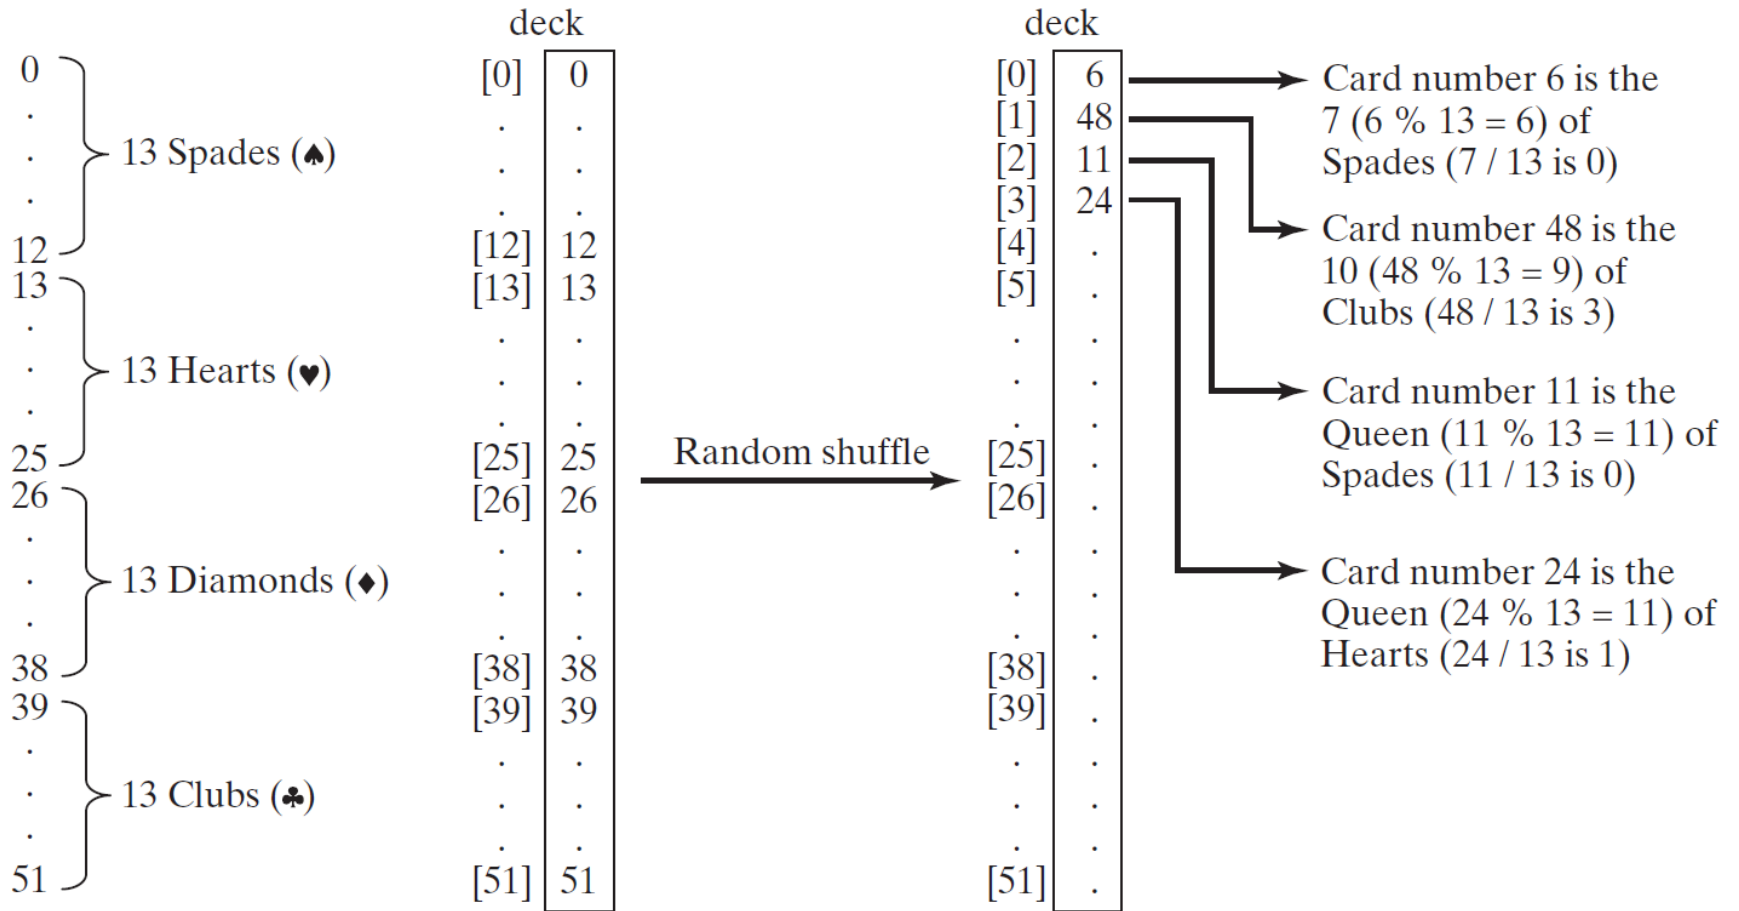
0
.
.
.
12
13 Spades (♠)

13
.
.
.
25
13 Hearts (♥)

26
.
.
.
38
13 Diamonds (♦)

39
.
.
.
51
13 Clubs (♣)

deck

| | |
|---|---|
| [0] | 0 |
| . | . |
| . | . |
| . | . |
| [12] | 12 |
| [13] | 13 |
| . | . |
| . | . |
| . | . |
| [25] | 25 |
| [26] | 26 |
| . | . |
| . | . |
| . | . |
| [38] | 38 |
| [39] | 39 |
| . | . |
| . | . |
| . | . |
| [51] | 51 |

Random shuffle

deck

| | |
|---|---|
| [0] | 6 |
| [1] | 48 |
| [2] | 11 |
| [3] | 24 |
| [4] | . |
| [5] | . |
| . | . |
| . | . |
| . | . |
| [25] | . |
| [26] | . |
| . | . |
| . | . |
| . | . |
| [38] | . |
| [39] | . |
| . | . |
| . | . |
| . | . |
| [51] | . |

Card number 6 is the 7 (6 % 13 = 6) of Spades (7 / 13 is 0)

Card number 48 is the 10 (48 % 13 = 9) of Clubs (48 / 13 is 3)

Card number 11 is the Queen (11 % 13 = 11) of Spades (11 / 13 is 0)

Card number 24 is the Queen (24 % 13 = 11) of Hearts (24 / 13 is 1)